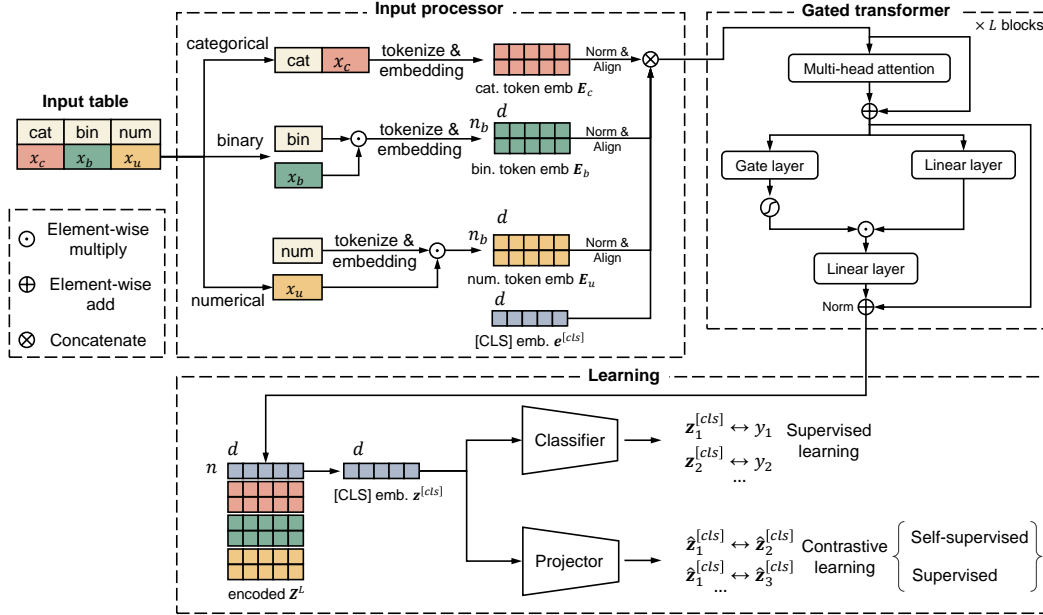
Input processor

Gated transformer

$\times L$ blocks

Input table

| cat | bin | num |
|---|---|---|
| $x_c$ | $x_b$ | $x_u$ |

categorical

cat $x_c$ tokenize & embedding

cat. token emb $\boldsymbol{E}_c$

Norm & Align

binary

bin

$x_b$

tokenize & embedding

$n_b$ $d$

bin. token emb $\boldsymbol{E}_b$

Norm & Align

num

tokenize & embedding

$n_b$ $d$

Norm & Align

num. token emb $\boldsymbol{E}_u$

numerical

$x_u$

$d$

[CLS] emb. $\boldsymbol{e}^{[cls]}$

Multi-head attention

Gate layer

Linear layer

Linear layer

Norm

Element-wise multiply

Element-wise add

Concatenate

Learning

$d$

$n$

$d$

[CLS] emb. $\boldsymbol{z}^{[cls]}$

encoded $\boldsymbol{Z}^L$

Classifier

$\boldsymbol{z}_1^{[cls]} \leftrightarrow y_1$

$\boldsymbol{z}_2^{[cls]} \leftrightarrow y_2$

...

Supervised learning

Projector

$\hat{\boldsymbol{z}}_1^{[cls]} \leftrightarrow \hat{\boldsymbol{z}}_2^{[cls]}$

$\hat{\boldsymbol{z}}_1^{[cls]} \leftrightarrow \hat{\boldsymbol{z}}_3^{[cls]}$

...

Contrastive learning

Self-supervised

Supervised